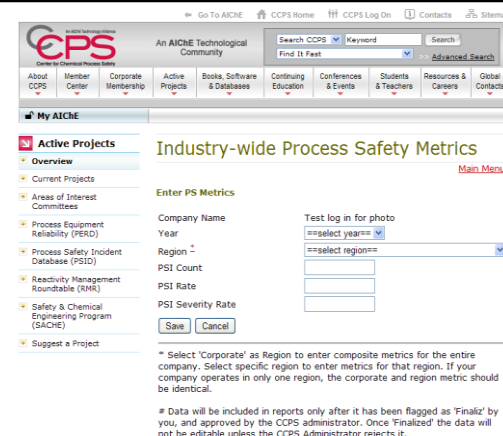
Go To AIChE CCPS Home CCPS Log On Contacts Sitem

An AIChE Technology Alliance
CCPS
Center for Chemical Process Safety

An AIChE Technological Community

Search CCPS Keyword Search
Find It Fast Advanced Search

About CCPS | Member Center | Corporate Membership | Active Projects | Books, Software & Databases | Continuing Education | Conferences & Events | Students & Teachers | Resources & Careers | Global Contacts

My AIChE

Active Projects
Overview
Current Projects
Areas of Interest Committees
Process Equipment Reliability (PERD)
Process Safety Incident Database (PSID)
Reactivity Management Roundtable (RMR)
Safety & Chemical Engineering Program (SACHE)
Suggest a Project

Industry-wide Process Safety Metrics

Main Menu

Enter PS Metrics

Company Name Test log in for photo
Year ==select year==
Region * ==select region==
PSI Count
PSI Rate
PSI Severity Rate

Save Cancel

* Select 'Corporate' as Region to enter composite metrics for the entire company. Select specific region to enter metrics for that region. If your company operates in only one region, the corporate and region metric should be identical.

# Data will be included in reports only after it has been flagged as 'Finaliz' by you, and approved by the CCPS administrator. Once 'Finalized' the data will not be editable unless the CCPS Administrator rejects it.